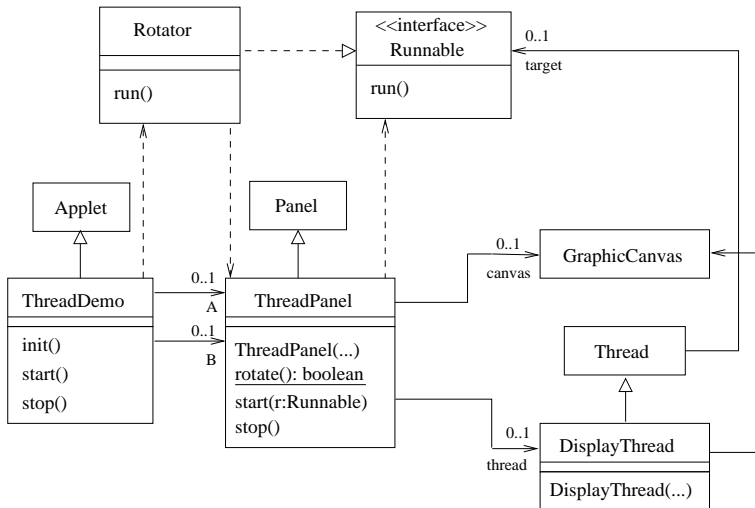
Rotator

run()

<<interface>>
Runnable

run()

0..1
target

Applet

Panel

0..1
canvas

GraphicCanvas

ThreadDemo

init()
start()
stop()

0..1
A

0..1
B

ThreadPanel

ThreadPanel(...)
rotate(): boolean
start(r:Runnable)
stop()

Thread

0..1
thread

DisplayThread

DisplayThread(...)